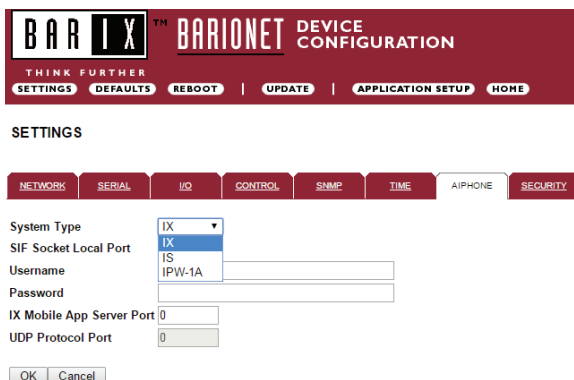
BAR IX ™ BARIONET DEVICE CONFIGURATION

THINK FURTHER

SETTINGS | DEFAULTS | REBOOT | UPDATE | APPLICATION SETUP | HOME

SETTINGS

NETWORK | SERIAL | I/O | CONTROL | SNMP | TIME | AIPHONE | SECURITY

System Type IX
IX
IS
IPW-1A
SIF Socket Local Port
Username
Password
IX Mobile App Server Port 0
UDP Protocol Port 0

OK Cancel